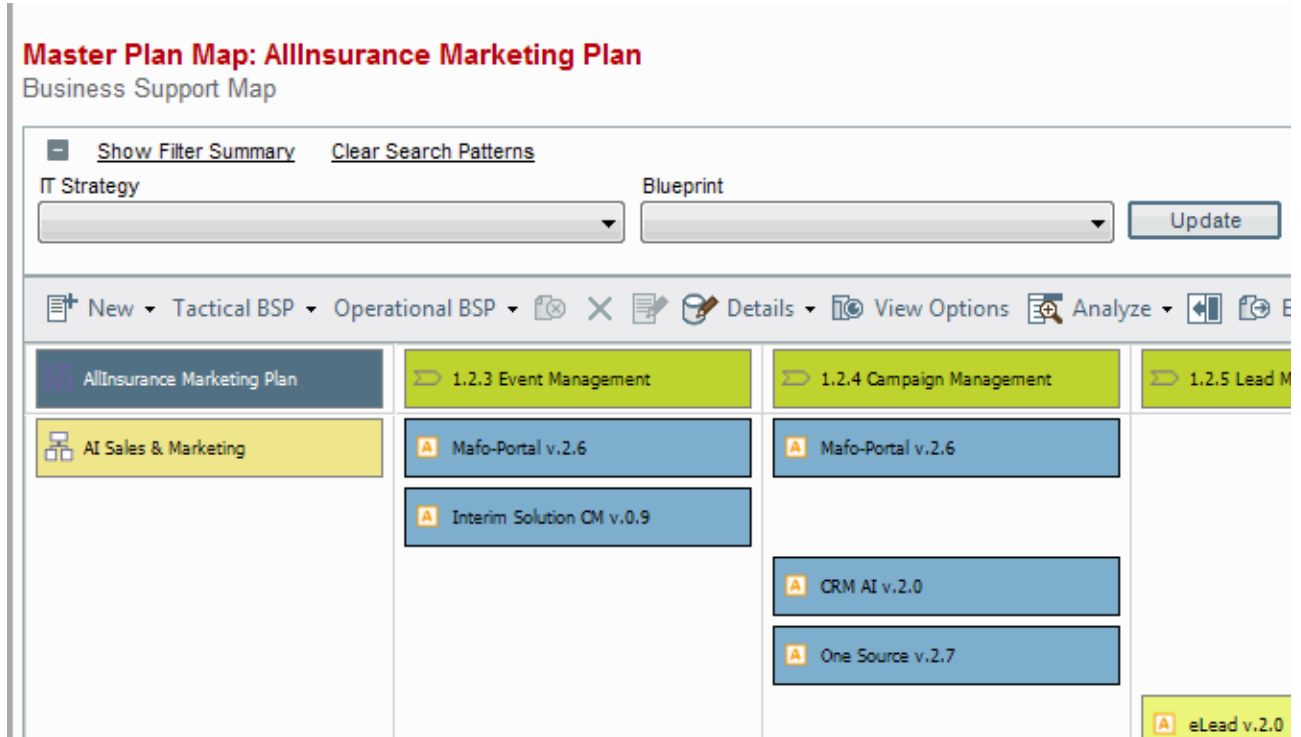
Master Plan Map: AllInsurance Marketing Plan
Business Support Map

Show Filter Summary Clear Search Patterns

IT Strategy

Blueprint

Update

New Tactical BSP Operational BSP Details View Options Analyze E

AllInsurance Marketing Plan

1.2.3 Event Management

1.2.4 Campaign Management

1.2.5 Lead M

AI Sales & Marketing

Mafo-Portal v.2.6

Mafo-Portal v.2.6

Interim Solution CM v.0.9

CRM AI v.2.0

One Source v.2.7

eLead v.2.0